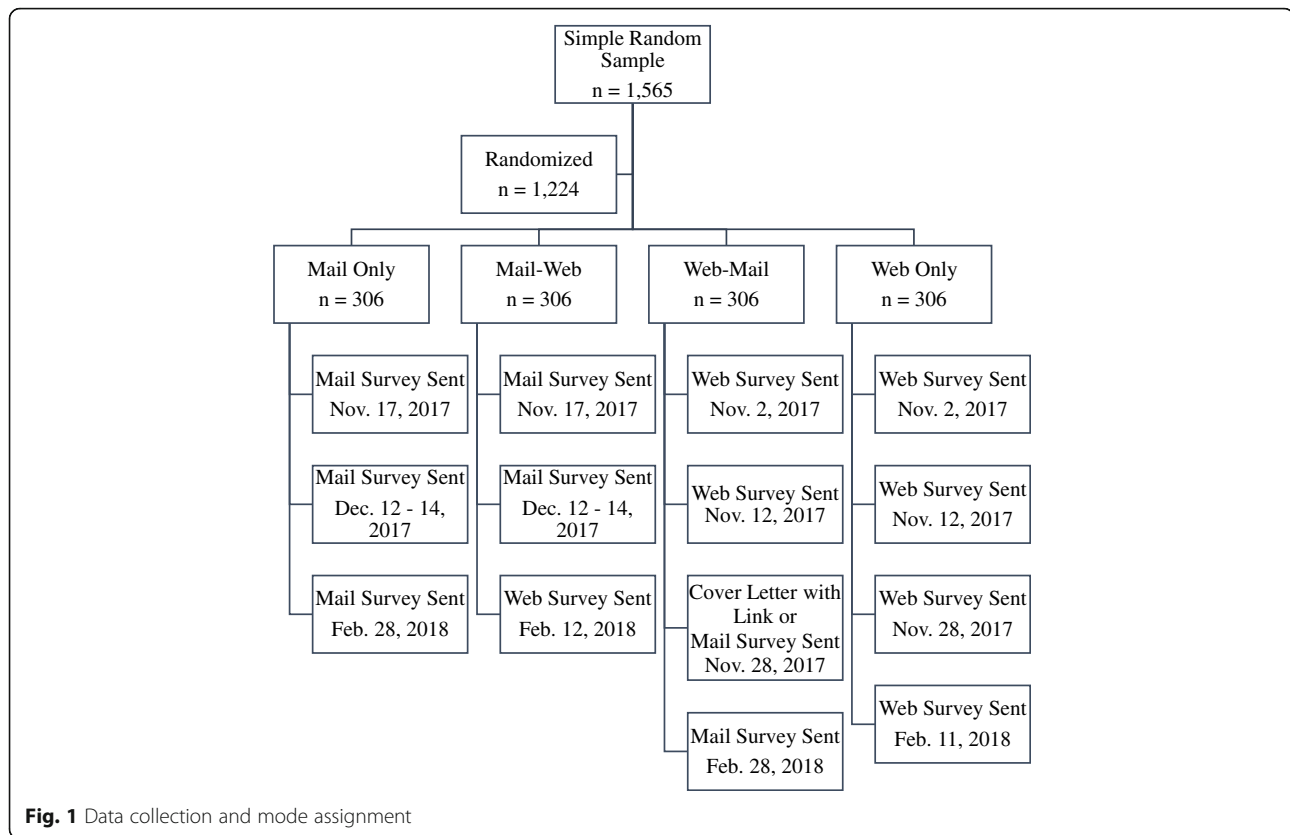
Simple Random Sample
n = 1,565

Randomized
n = 1,224

Mail Only
n = 306

Mail Survey Sent
Nov. 17, 2017

Mail Survey Sent
Dec. 12 - 14, 2017

Mail Survey Sent
Feb. 28, 2018

Mail-Web
n = 306

Mail Survey Sent
Nov. 17, 2017

Mail Survey Sent
Dec. 12 - 14, 2017

Web Survey Sent
Feb. 12, 2018

Web-Mail
n = 306

Web Survey Sent
Nov. 2, 2017

Web Survey Sent
Nov. 12, 2017

Cover Letter with Link or Mail Survey Sent
Nov. 28, 2017

Mail Survey Sent
Feb. 28, 2018

Web Only
n = 306

Web Survey Sent
Nov. 2, 2017

Web Survey Sent
Nov. 12, 2017

Web Survey Sent
Nov. 28, 2017

Web Survey Sent
Feb. 11, 2018

Fig. 1 Data collection and mode assignment